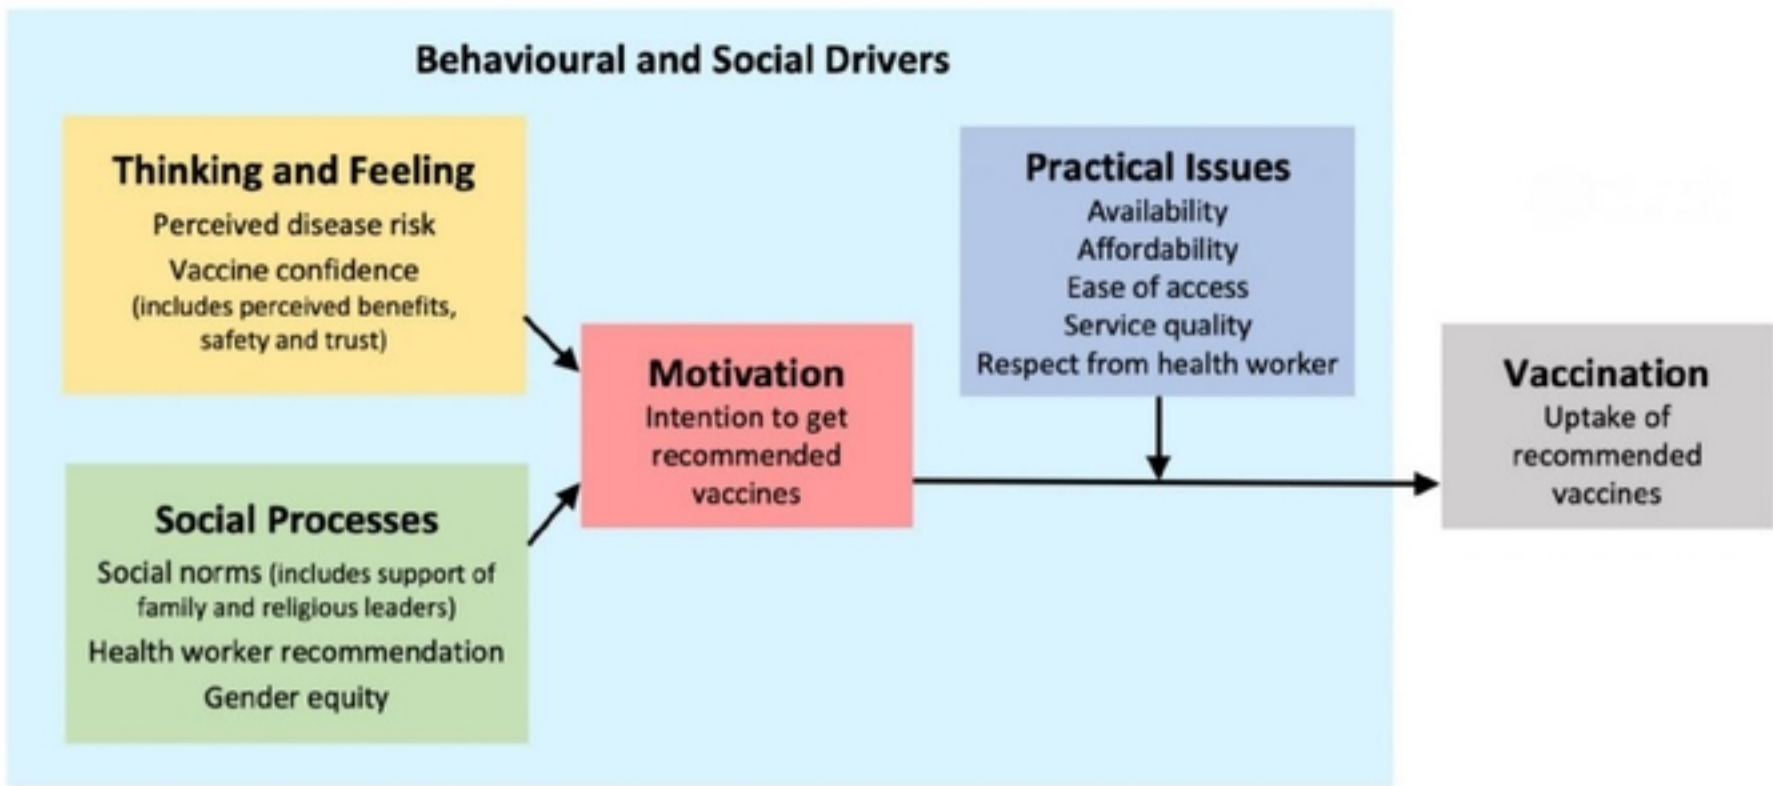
Behavioural and Social Drivers

Thinking and Feeling
Perceived disease risk
Vaccine confidence (includes perceived benefits, safety and trust)

Social Processes
Social norms (includes support of family and religious leaders)
Health worker recommendation
Gender equity

Motivation
Intention to get recommended vaccines

Practical Issues
Availability
Affordability
Ease of access
Service quality
Respect from health worker

Vaccination
Uptake of recommended vaccines